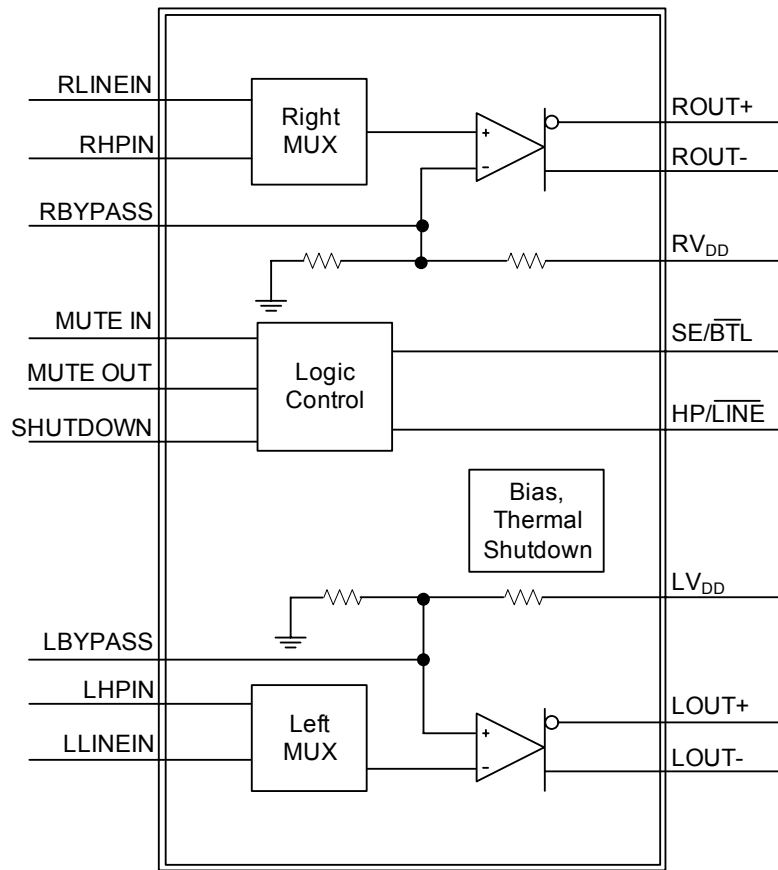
RLINEIN

RHPIN

Right MUX

ROUT+

ROUT-

+

-

RBYPASS

$RV_{DD}$

MUTE IN

MUTE OUT

SHUTDOWN

Logic Control

$SE/\overline{BTL}$

$HP/\overline{LINE}$

Bias, Thermal Shutdown

$LV_{DD}$

LBYPASS

LHPIN

LLINEIN

Left MUX

+

-

LOUT+

LOUT-